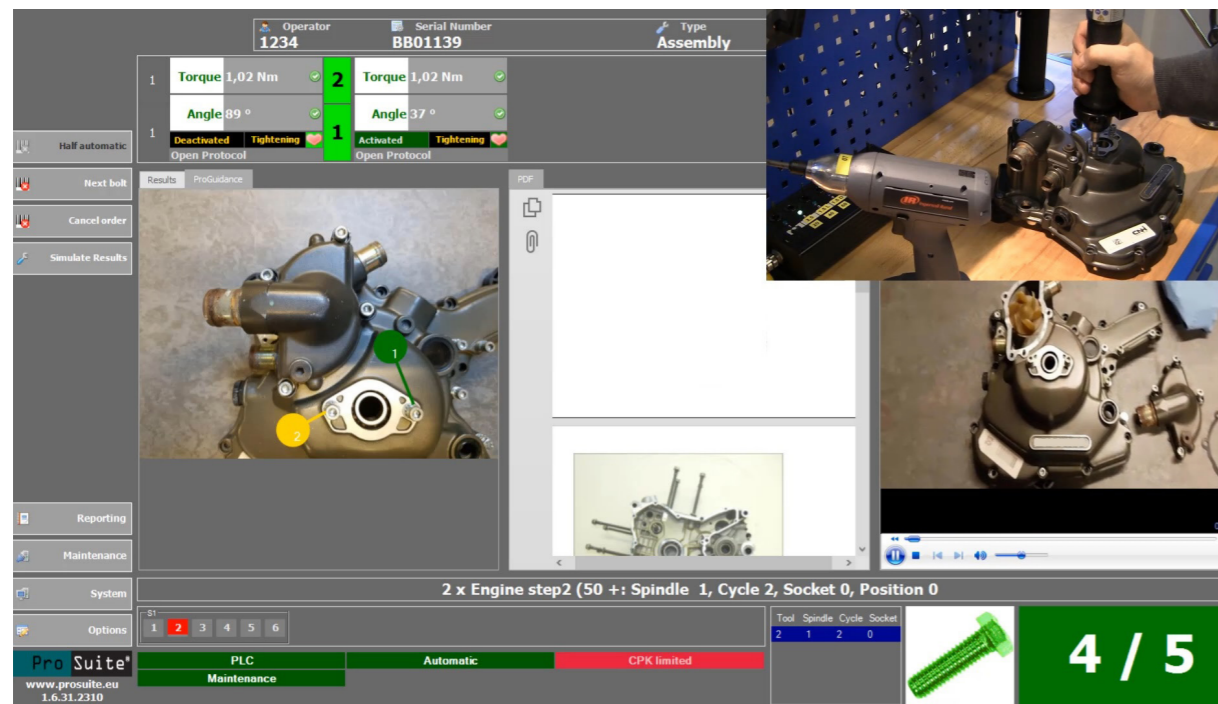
Operator
1234

Serial Number
BB01139

Type
Assembly

1 Torque 1,02 Nm
1 Angle 89 °
Deactivated Tightening
Open Protocol

2

1

Torque 1,02 Nm
Angle 37 °
Activated Tightening
Open Protocol

Half automatic
Next bolt
Cancel order
Simulate Results

Results ProGuidance

1
2

PDF

Reporting
Maintenance
System
Options

2 x Engine step2 (50 +: Spindle 1, Cycle 2, Socket 0, Position 0

S1
1 2 3 4 5 6

| Tool | Spindle | Cycle | Socket |
|---|---|---|---|
| 2 | 1 | 2 | 0 |

4 / 5

Pro Suite®
www.prosuite.eu
1.6.31.2310

PLC
Automatic
CPK limited
Maintenance